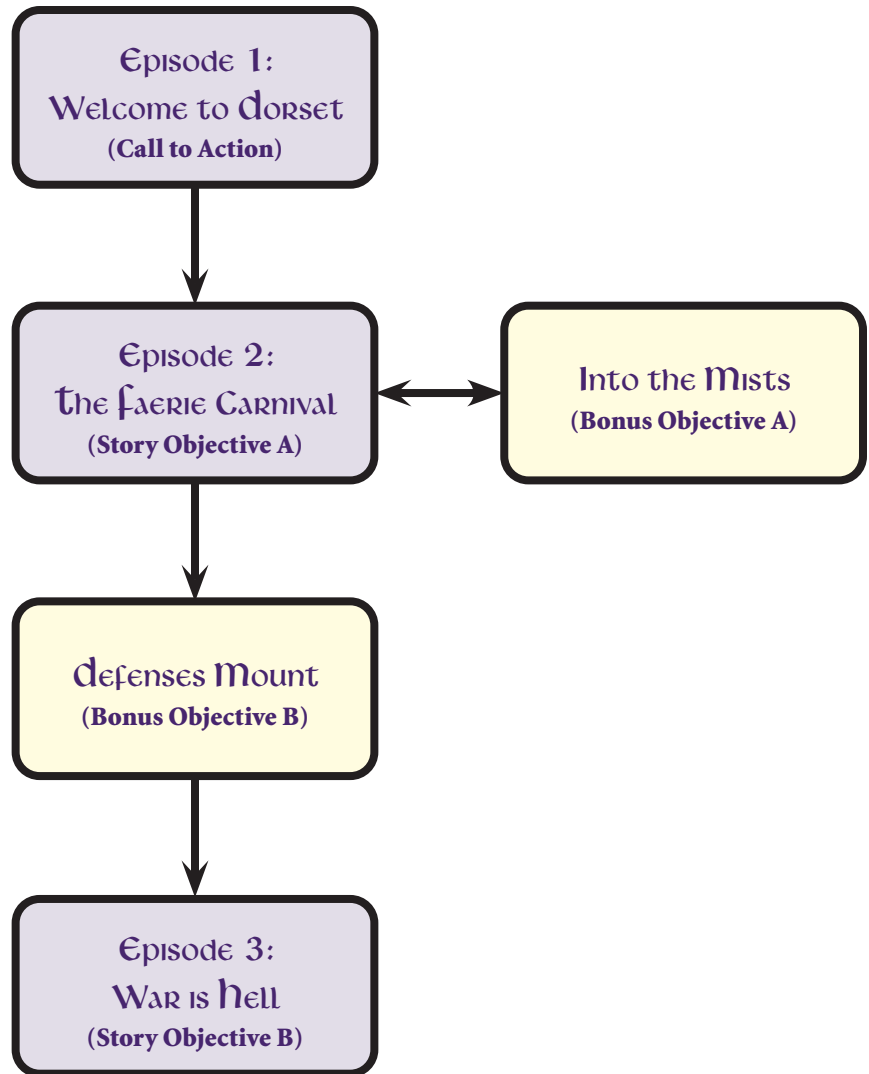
Episode 1:
Welcome to Dorset
(Call to Action)

Episode 2:
The Faerie Carnival
(Story Objective A)

Into the Mists
(Bonus Objective A)

Defenses Mount
(Bonus Objective B)

Episode 3:
War is Hell
(Story Objective B)